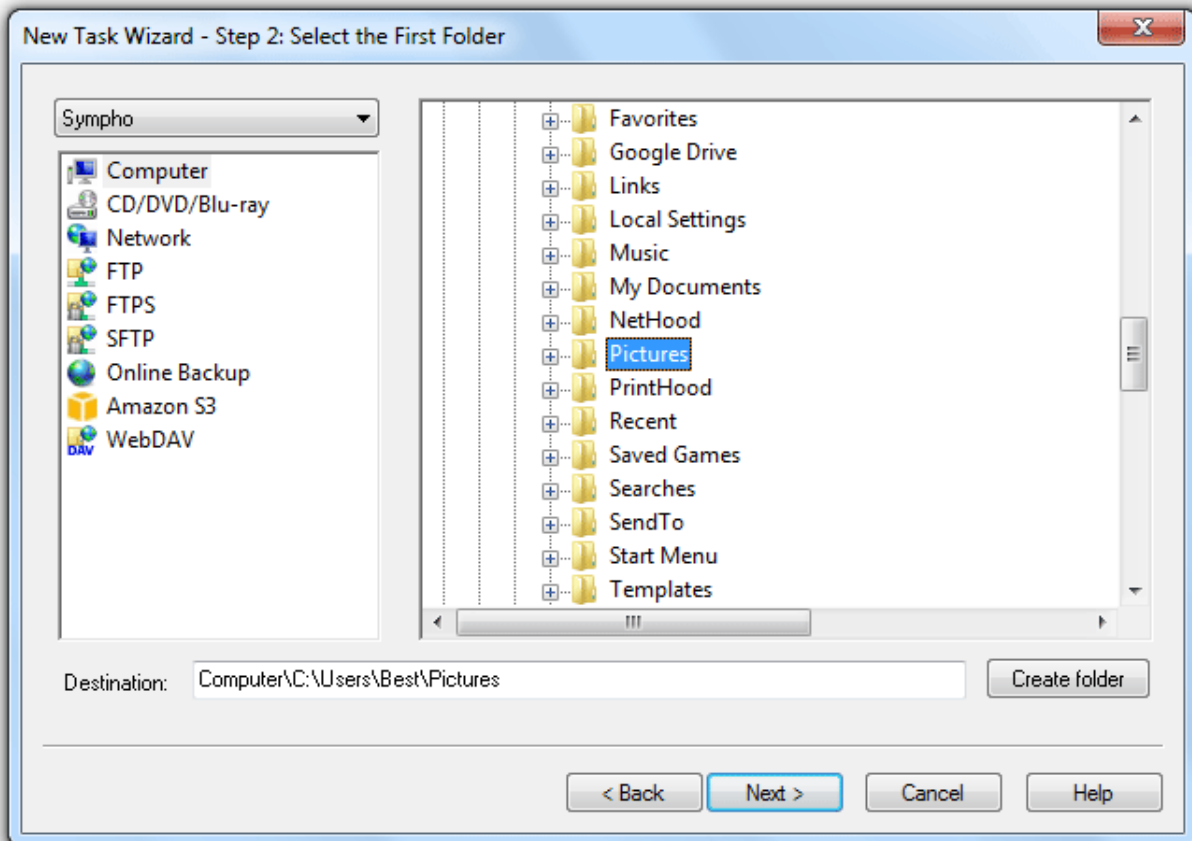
New Task Wizard - Step 2: Select the First Folder

Sympho

Computer
CD/DVD/Blu-ray
Network
FTP
FTPS
SFTP
Online Backup
Amazon S3
WebDAV

Favorites
Google Drive
Links
Local Settings
Music
My Documents
NetHood
Pictures
PrintHood
Recent
Saved Games
Searches
SendTo
Start Menu
Templates

Destination: Computer\C:\Users\Best\Pictures

Create folder

< Back
Next >
Cancel
Help